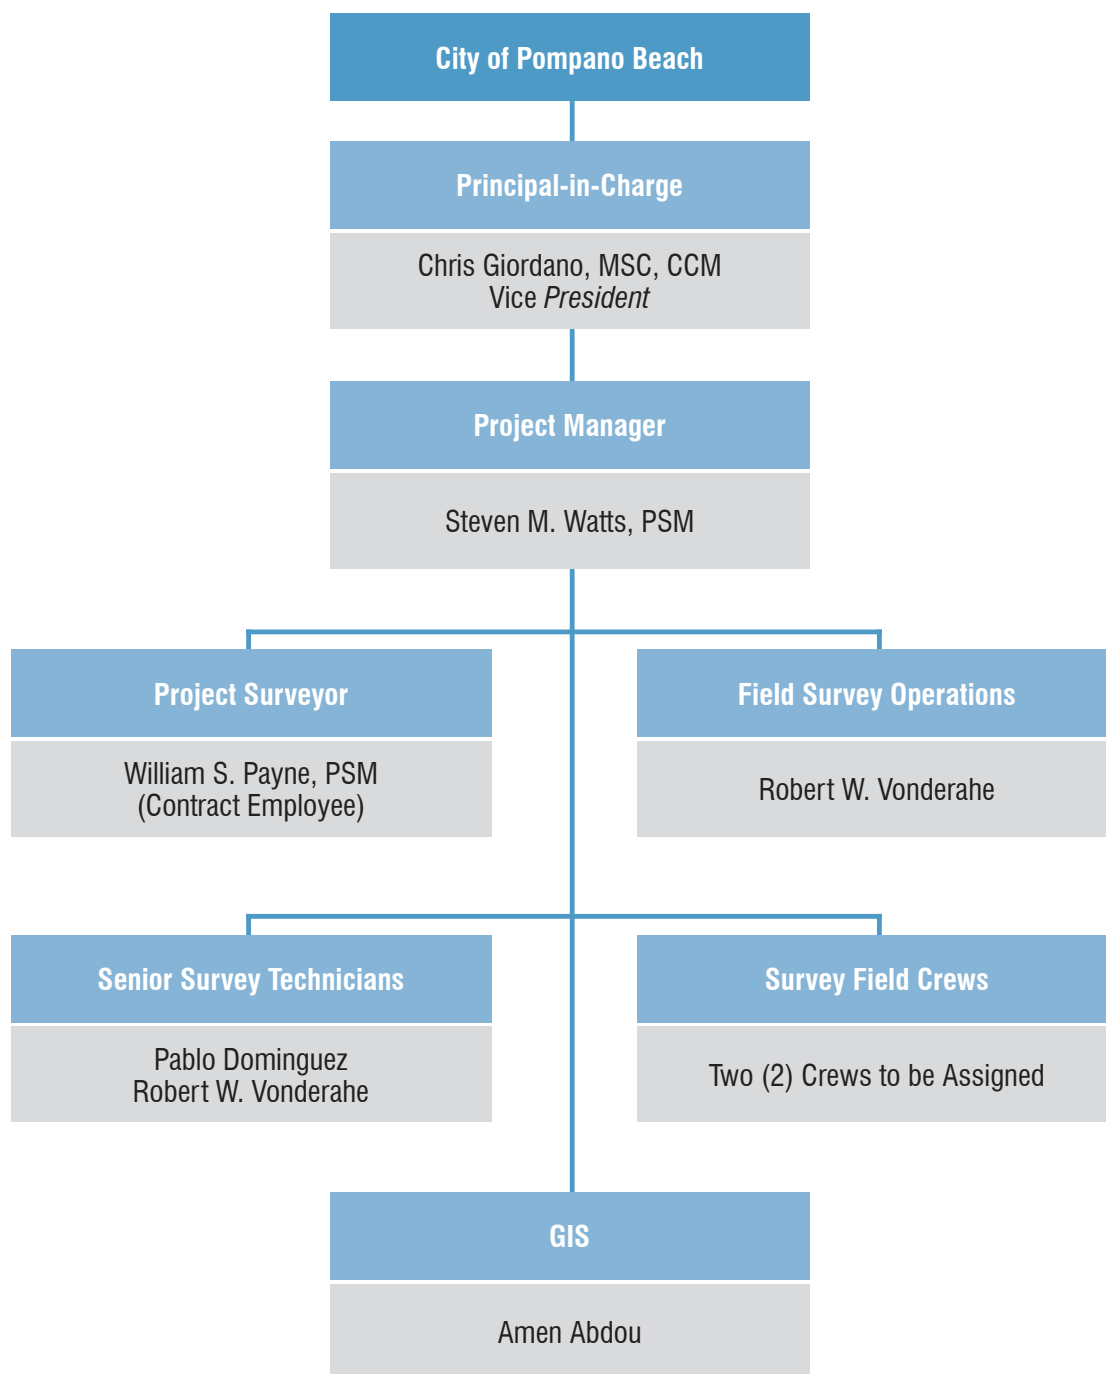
City of Pompano Beach

Principal-in-Charge

Chris Giordano, MSC, CCM
Vice President

Project Manager

Steven M. Watts, PSM

Project Surveyor

William S. Payne, PSM
(Contract Employee)

Field Survey Operations

Robert W. Vonderahe

Senior Survey Technicians

Pablo Dominguez
Robert W. Vonderahe

Survey Field Crews

Two (2) Crews to be Assigned

GIS

Amen Abdou